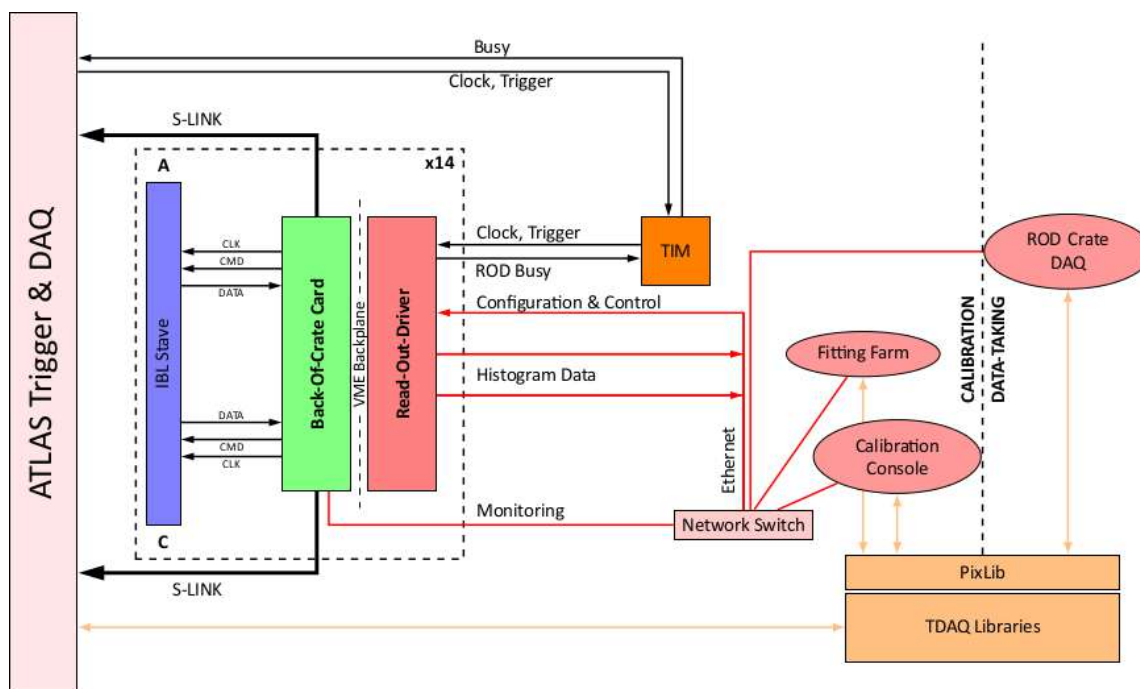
ATLAS Trigger & DAQ

Busy

Clock, Trigger

S-LINK

x14

A

IBL Stave

C

CLK
CMD
DATA

DATA
CMD
CLK

Back-Of-Crate Card

VME Backplane

Read-Out-Driver

Clock, Trigger

ROD Busy

TIM

Configuration & Control

Histogram Data

Monitoring

Ethernet

Network Switch

Fitting Farm

Calibration Console

ROD Crate DAQ

CALIBRATION

DATA-TAKING

PixLib

TDAQ Libraries

S-LINK